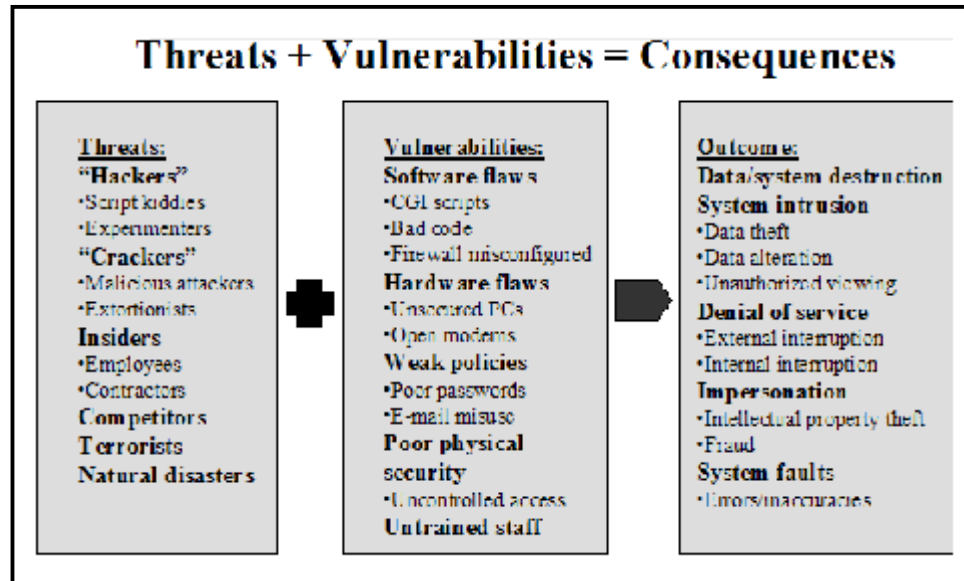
Threats + Vulnerabilities = Consequences

Threats:
"Hackers"
•Script kiddies
•Experimenters
"Crackers"
•Malicious attackers
•Extortionists
Insiders
•Employees
•Contractors
Competitors
Terrorists
Natural disasters

Vulnerabilities:
Software flaws
•CGI scripts
•Bad code
•Firewall misconfigured
Hardware flaws
•Unsecured PCs
•Open modems
Weak policies
•Poor passwords
•E-mail misuse
Poor physical security
•Uncontrolled access
Untrained staff

Outcome:
Data/system destruction
System intrusion
•Data theft
•Data alteration
•Unauthorized viewing
Denial of service
•External interruption
•Internal interruption
Impersonation
•Intellectual property theft
•Fraud
System faults
•Errors/inaccuracies